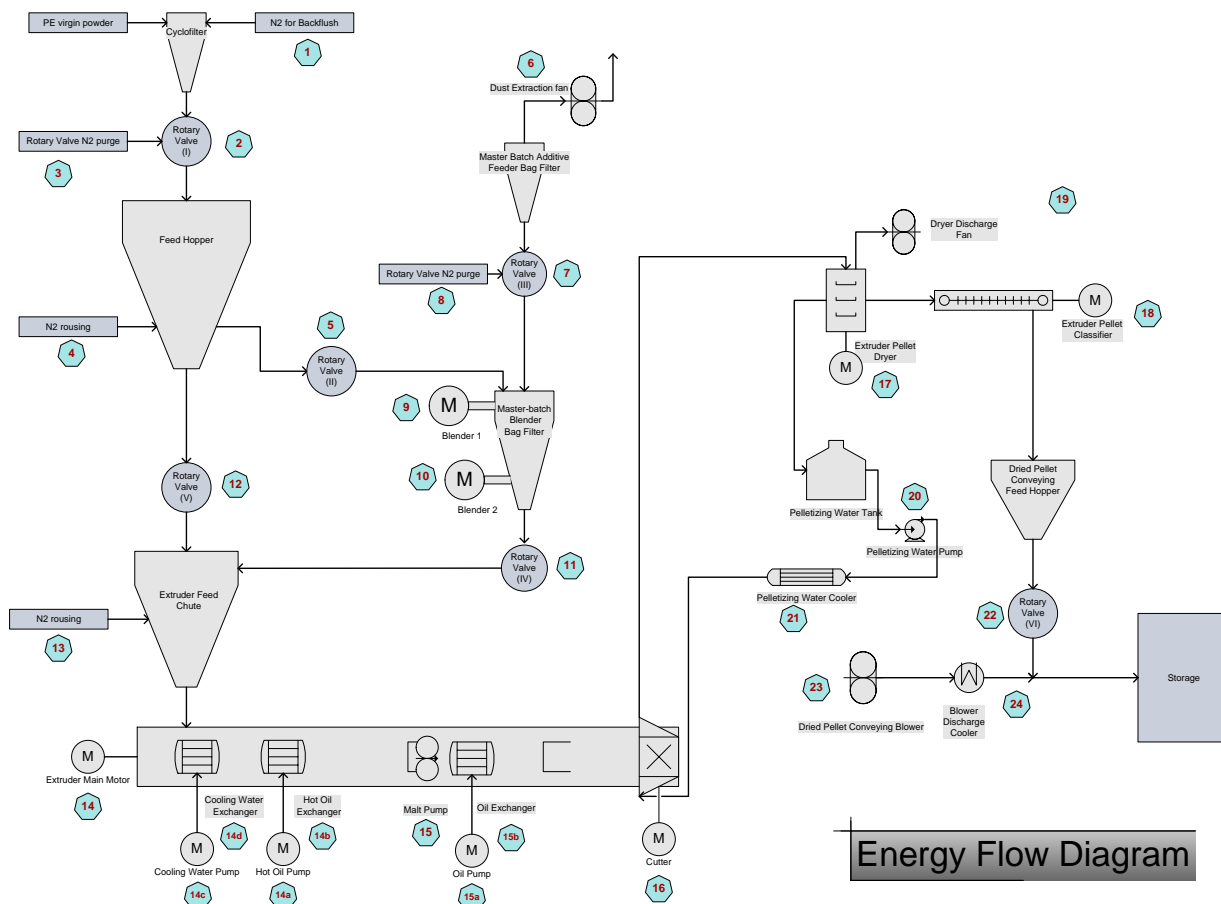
PE virgin powder

Cyclofilter

N2 for Backflush

1

6

Dust Extraction fan

Rotary Valve (I)

2

Rotary Valve N2 purge

3

Master Batch Additive Feeder Bag Filter

19

Dryer Discharge Fan

Feed Hopper

Rotary Valve N2 purge

Rotary Valve (III)

7

8

M

18

Extruder Pellet Classifier

N2 rousing

4

5

Rotary Valve (II)

Extruder Pellet Dryer

M

17

9

M

Blender 1

Master-batch Blender Bag Filter

10

M

Blender 2

Rotary Valve (V)

12

Pelletizing Water Tank

20

Dried Pellet Conveying Feed Hopper

Pelletizing Water Pump

Rotary Valve (IV)

11

Extruder Feed Chute

Pelletizing Water Cooler

21

22

Rotary Valve (VI)

N2 rousing

13

Storage

23

Blower Discharge Cooler

24

Dried Pellet Conveying Blower

M

Extruder Main Motor

14

Cooling Water Exchanger

Hot Oil Exchanger

Malt Pump

Oil Exchanger

14d

14b

15

15b

M

Cooling Water Pump

M

Hot Oil Pump

M

Oil Pump

M

Cutter

14c

14a

15a

16

Energy Flow Diagram